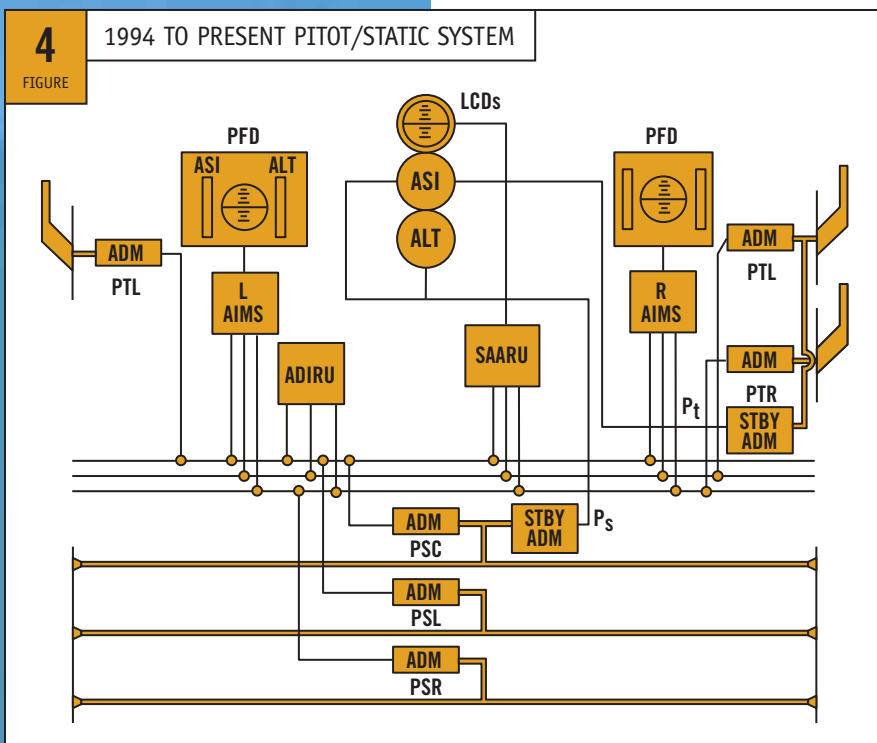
4
FIGURE

1994 TO PRESENT PITOT/STATIC SYSTEM

LCDs

PFD

ASI

ALT

ASI

ALT

PFD

ADM

PTL

L AIMS

ADIRU

SAARU

R AIMS

ADM

PTL

ADM

PTR

$P_t$

STBY ADM

ADM

PSC

STBY ADM

$P_s$

ADM

PSL

ADM

PSR